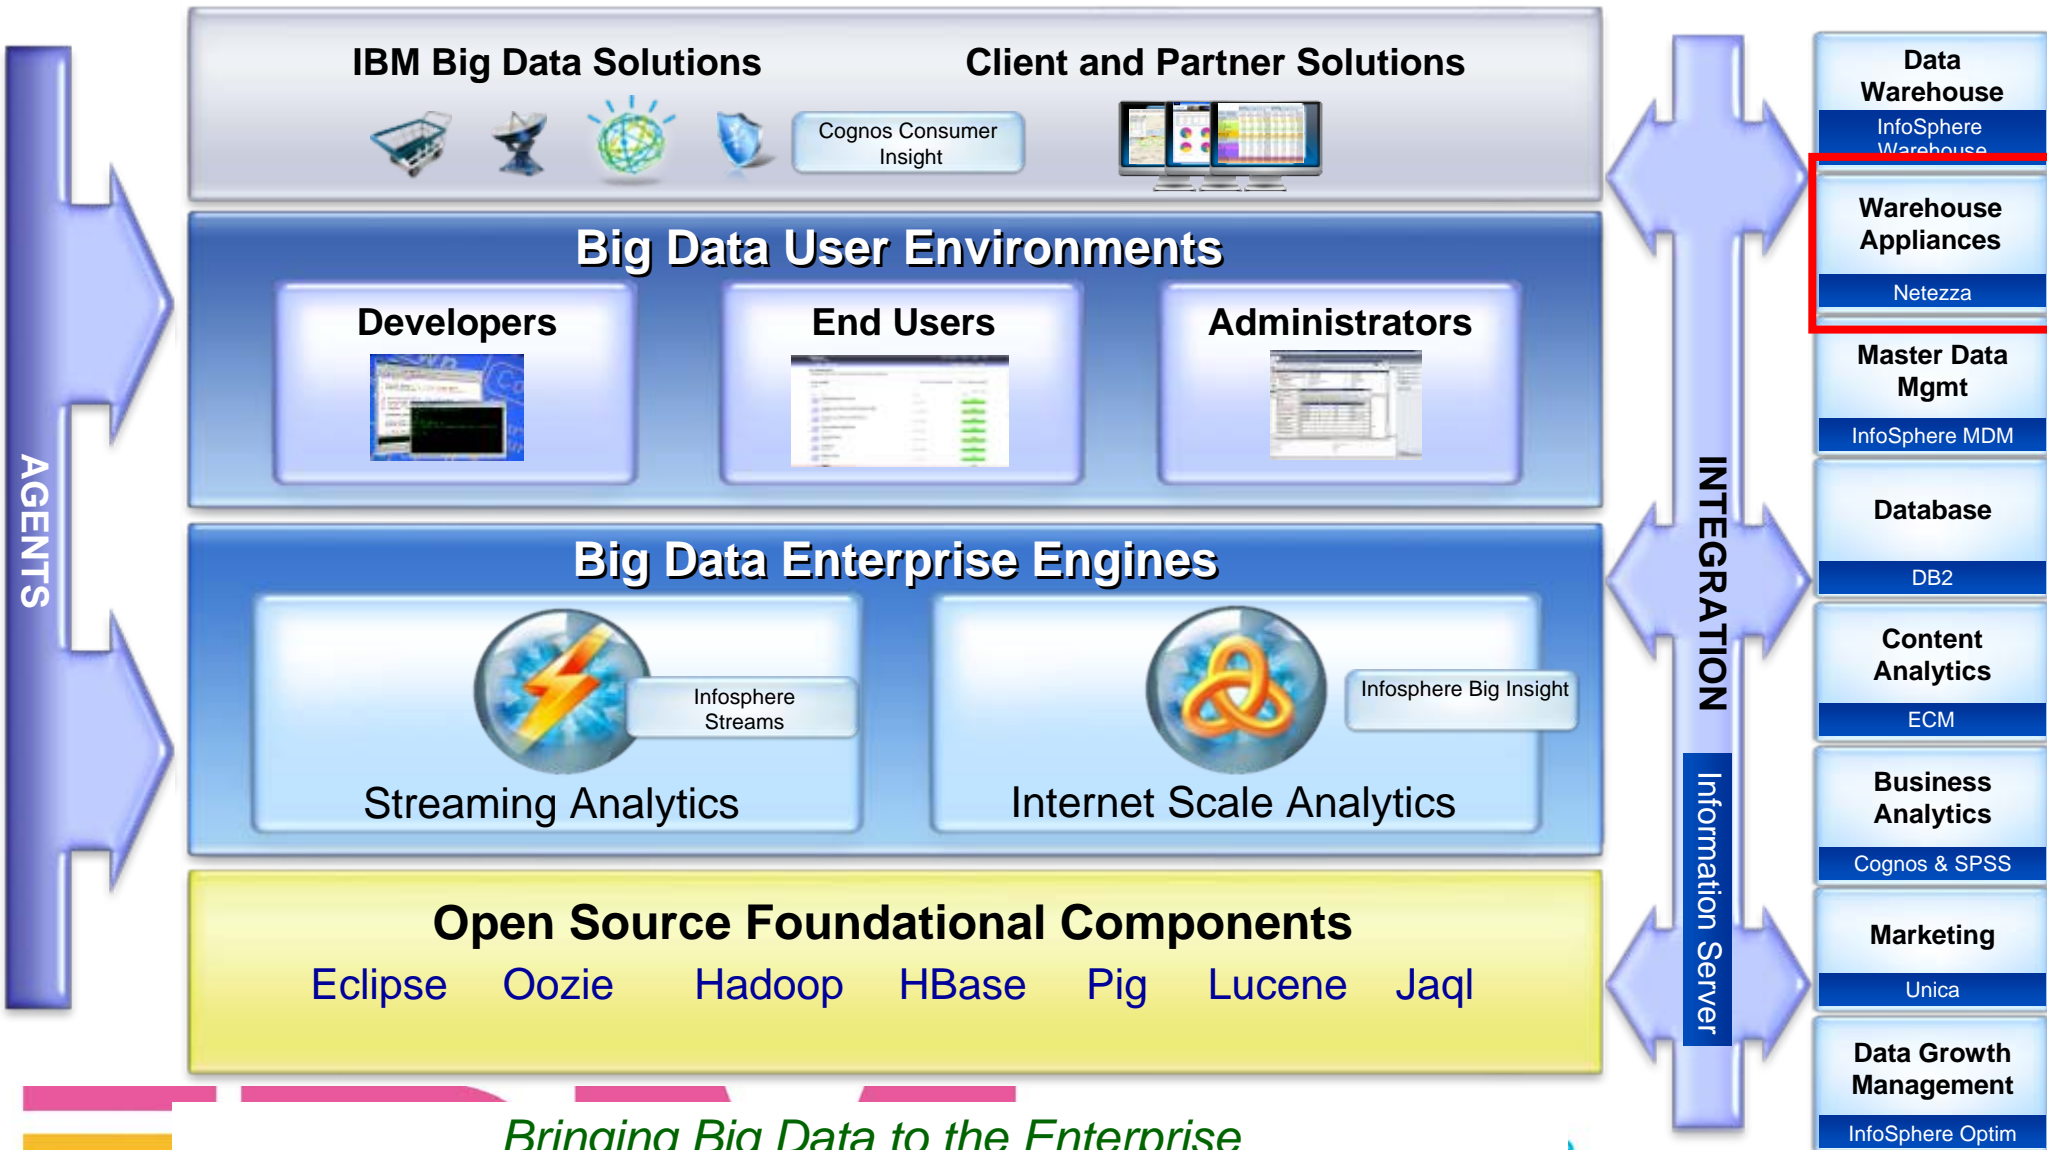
AGENTS

IBM Big Data Solutions

Client and Partner Solutions

Cognos Consumer Insight

Big Data User Environments

Developers

End Users

Administrators

Big Data Enterprise Engines

Infosphere Streams

Streaming Analytics

Infosphere Big Insight

Internet Scale Analytics

Open Source Foundational Components

Eclipse Oozie Hadoop HBase Pig Lucene Jaql

Bringing Big Data to the Enterprise

INTEGRATION

Information Server

Data Warehouse
InfoSphere Warehouse

Warehouse Appliances
Netezza

Master Data Mgmt
InfoSphere MDM

Database
DB2

Content Analytics
ECM

Business Analytics
Cognos & SPSS

Marketing
Unica

Data Growth Management
InfoSphere Optim